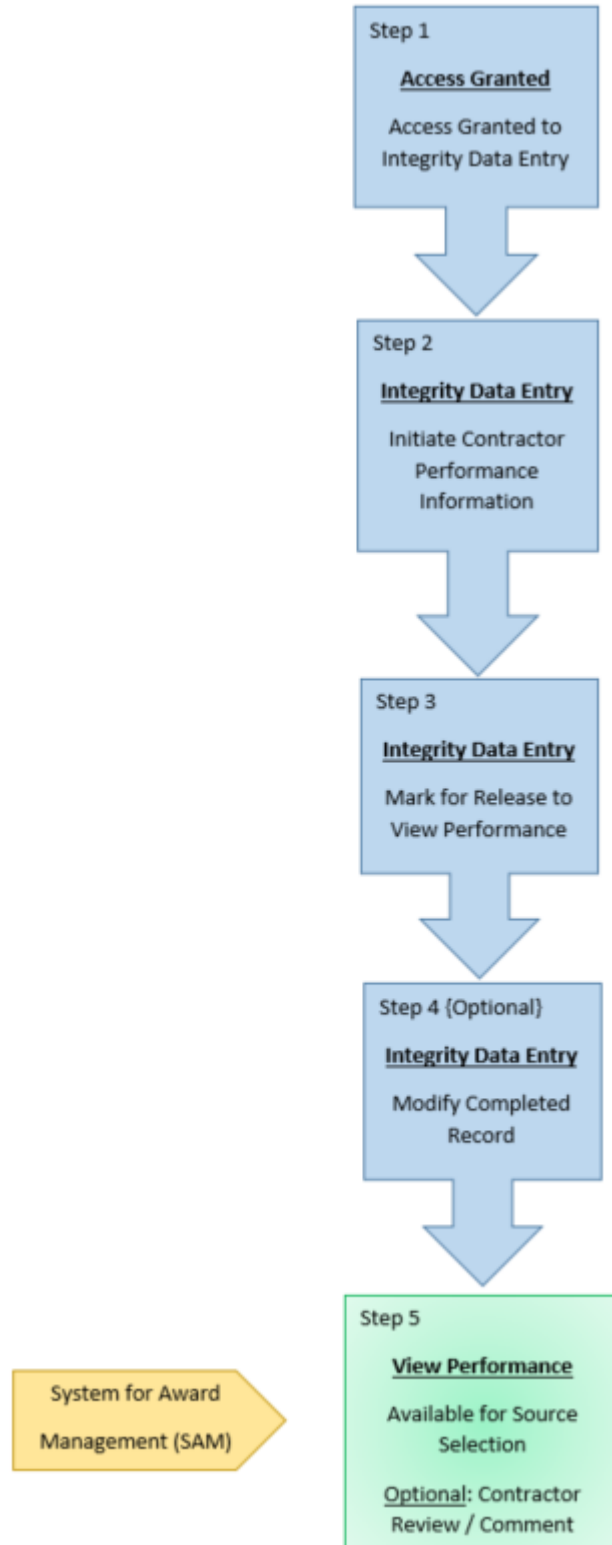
Step 1

Access Granted

Access Granted to Integrity Data Entry

Step 2

Integrity Data Entry

Initiate Contractor Performance Information

Step 3

Integrity Data Entry

Mark for Release to View Performance

Step 4 {Optional}

Integrity Data Entry

Modify Completed Record

System for Award Management (SAM)

Step 5

View Performance

Available for Source Selection

Optional: Contractor Review / Comment